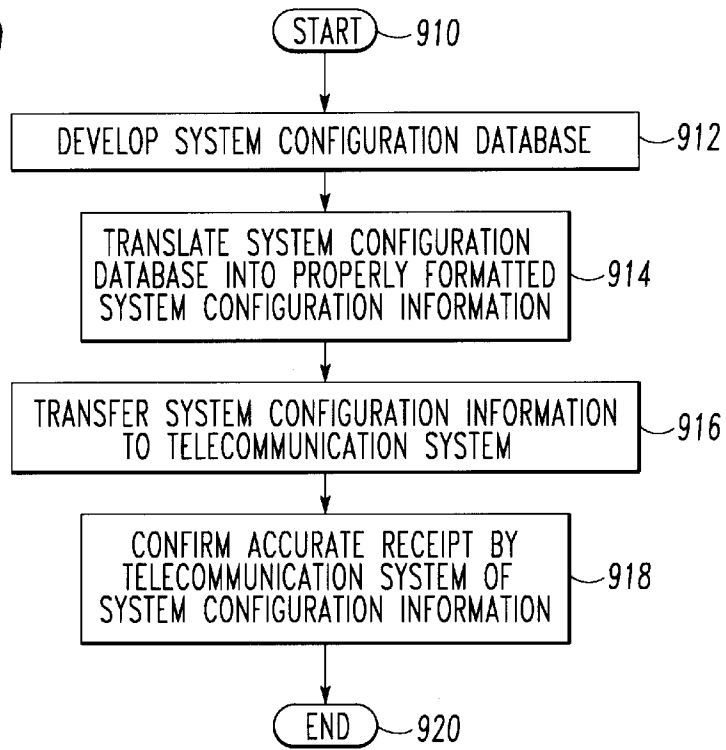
START 910

DEVELOP SYSTEM CONFIGURATION DATABASE 912

TRANSLATE SYSTEM CONFIGURATION DATABASE INTO PROPERLY FORMATTED SYSTEM CONFIGURATION INFORMATION 914

TRANSFER SYSTEM CONFIGURATION INFORMATION TO TELECOMMUNICATION SYSTEM 916

CONFIRM ACCURATE RECEIPT BY TELECOMMUNICATION SYSTEM OF SYSTEM CONFIGURATION INFORMATION 918

END 920